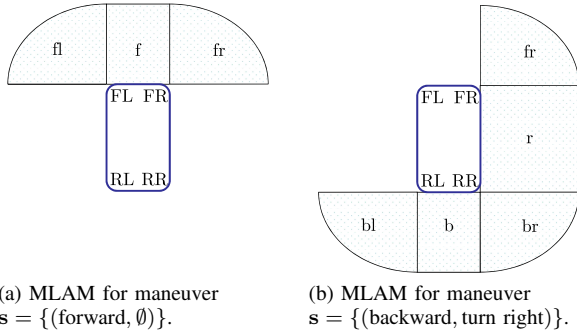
fl f fr

FL FR

RL RR

(a) MLAM for maneuver $\mathbf{s} = \{(\text{forward}, \emptyset)\}$.

fr

FL FR

r

RL RR

bl b br

(b) MLAM for maneuver $\mathbf{s} = \{(\text{backward}, \text{turn right})\}$.